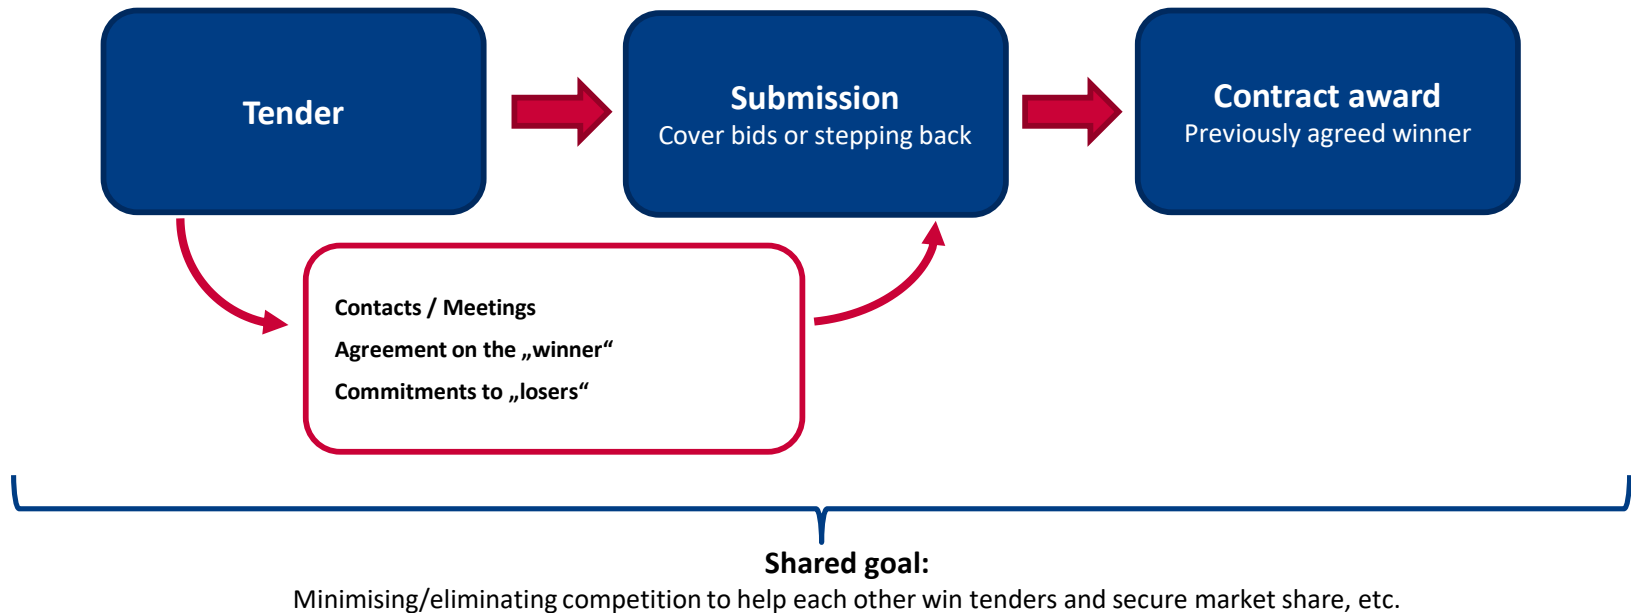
Tender

Submission
Cover bids or stepping back

Contract award
Previously agreed winner

Contacts / Meetings
Agreement on the „winner“
Commitments to „losers“

Shared goal:
Minimising/eliminating competition to help each other win tenders and secure market share, etc.